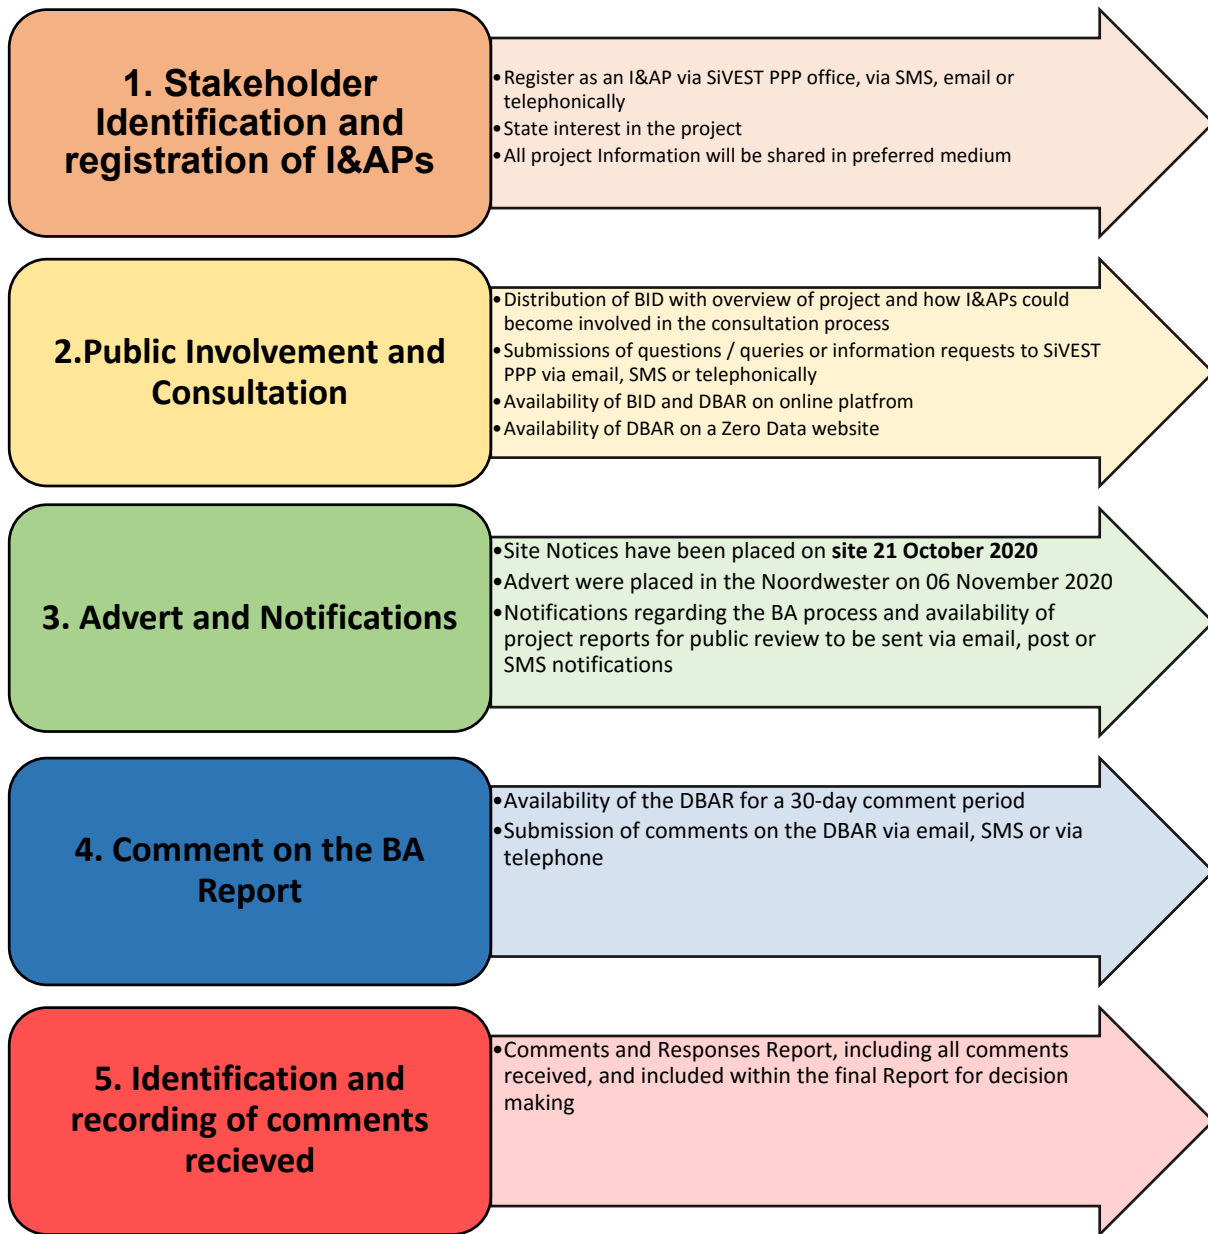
1. Stakeholder Identification and registration of I&APs

• Register as an I&AP via SiVEST PPP office, via SMS, email or telephonically
• State interest in the project
• All project Information will be shared in preferred medium

2.Public Involvement and Consultation

• Distribution of BID with overview of project and how I&APs could become involved in the consultation process
• Submissions of questions / queries or information requests to SiVEST PPP via email, SMS or telephonically
• Availability of BID and DBAR on online platfrom
• Availability of DBAR on a Zero Data website

3. Advert and Notifications

• Site Notices have been placed on **site 21 October 2020**
• Advert were placed in the Noordwester on 06 November 2020
• Notifications regarding the BA process and availability of project reports for public review to be sent via email, post or SMS notifications

4. Comment on the BA Report

• Availability of the DBAR for a 30-day comment period
• Submission of comments on the DBAR via email, SMS or via telephone

5. Identification and recording of comments recieved

• Comments and Responses Report, including all comments received, and included within the final Report for decision making